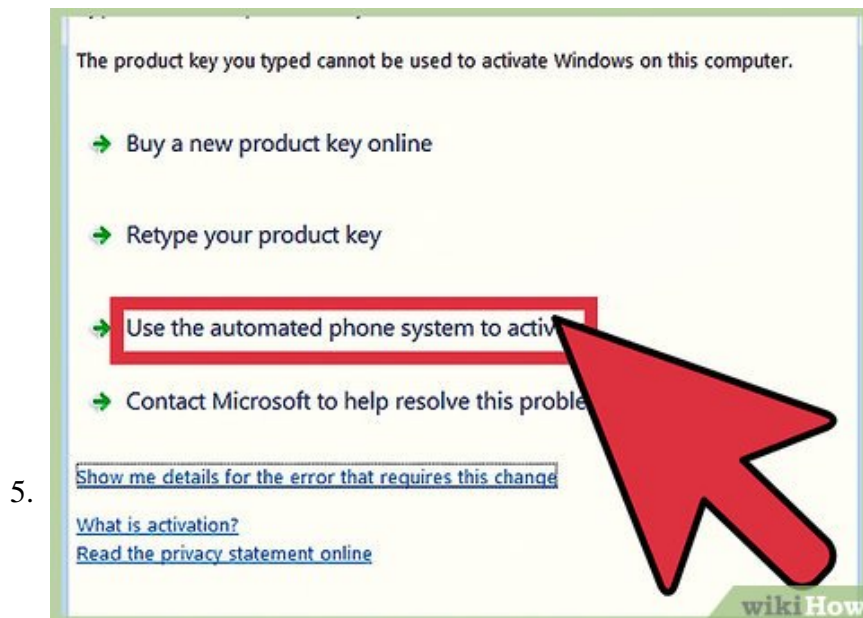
The product key you typed cannot be used to activate Windows on this computer.

Buy a new product key online

Retype your product key

Use the automated phone system to activ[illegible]

Contact Microsoft to help resolve this proble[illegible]

5.

Show me details for the error that requires this change

What is activation?
Read the privacy statement online

wikiHow